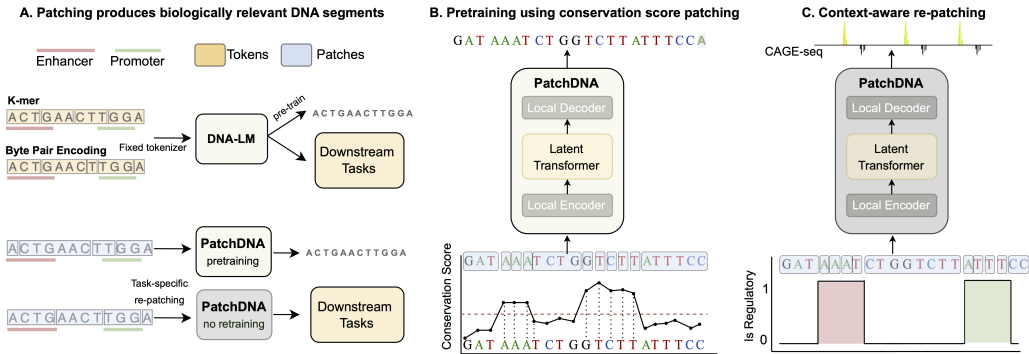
A. Patching produces biologically relevant DNA segments

Enhancer Promoter Tokens Patches

K-mer
ACT GAA CTT GGA

Byte Pair Encoding
ACT GAACT TGGA

Fixed tokenizer

DNA-LM

pre-train

ACTGAACTTGGA

Downstream Tasks

ACTGAACTTGGA

PatchDNA pretraining

ACTGAACTTGGA

Task-specific re-patching

ACTG AACT TGGA

PatchDNA no retraining

Downstream Tasks

B. Pretraining using conservation score patching

GATAAATCTGGTCTTATTTCCA

PatchDNA

Local Decoder

Latent Transformer

Local Encoder

GAT AAATCT GG TCTT ATTTCC

Conservation Score

GATAAATCTGGTCTTATTTCC

C. Context-aware re-patching

CAGE-seq

PatchDNA

Local Decoder

Latent Transformer

Local Encoder

GAT AAAT CTGGTCTT ATTT CC

Is Regulatory

1

0